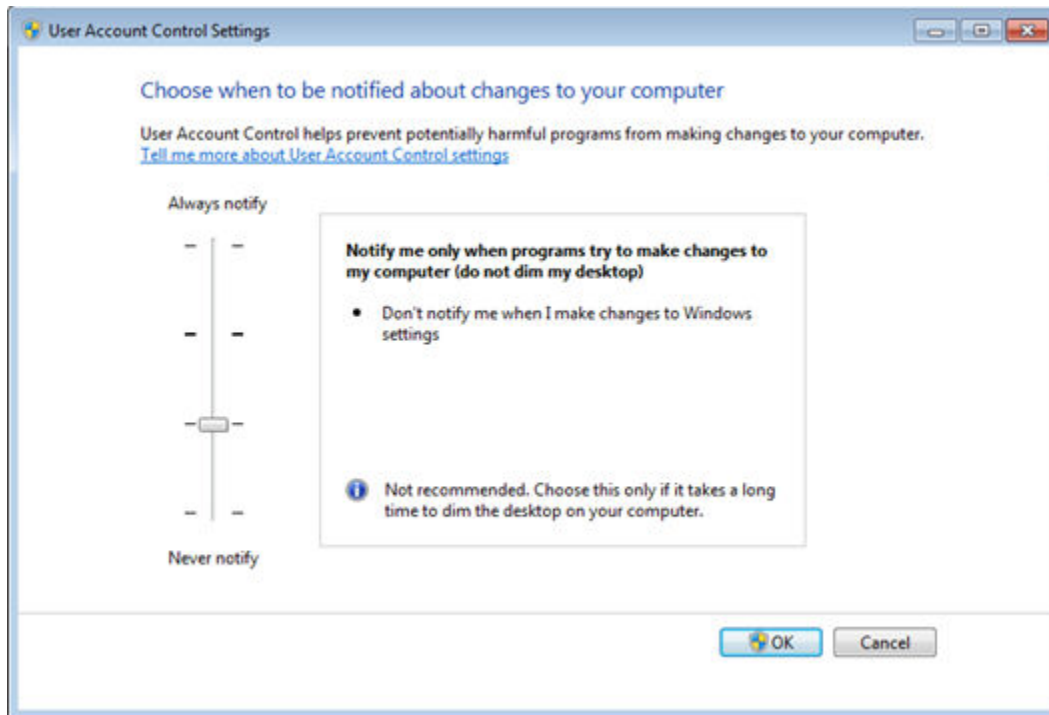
User Account Control Settings

Choose when to be notified about changes to your computer

User Account Control helps prevent potentially harmful programs from making changes to your computer.
Tell me more about User Account Control settings

Always notify

Notify me only when programs try to make changes to my computer (do not dim my desktop)

- Don't notify me when I make changes to Windows settings

Not recommended. Choose this only if it takes a long time to dim the desktop on your computer.

Never notify

OK

Cancel